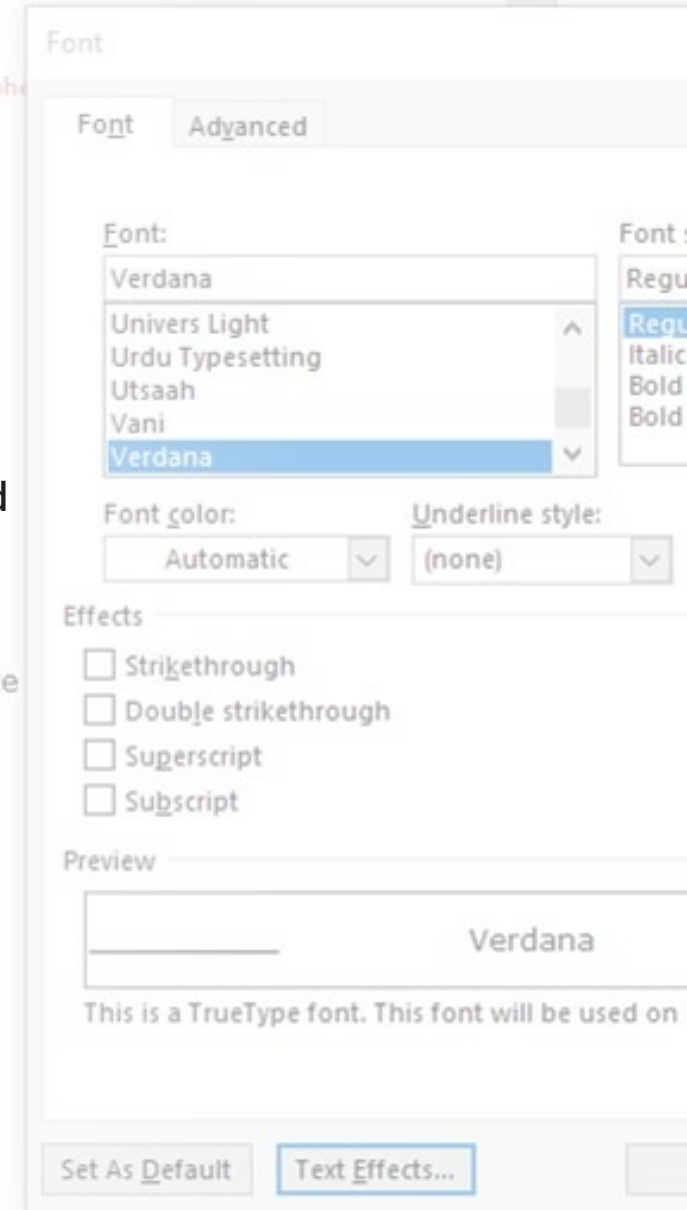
Font

Font Advanced

Font:
Verdana
Univers Light
Urdu Typesetting
Utsaah
Vani
Verdana

Font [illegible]
Regu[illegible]
Regu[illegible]
Italic
Bold
Bold

Font color:
Automatic

Underline style:
(none)

Effects
Strikethrough
Double strikethrough
Superscript
Subscript

Preview
Verdana

This is a TrueType font. This font will be used on

Set As Default
Text Effects...